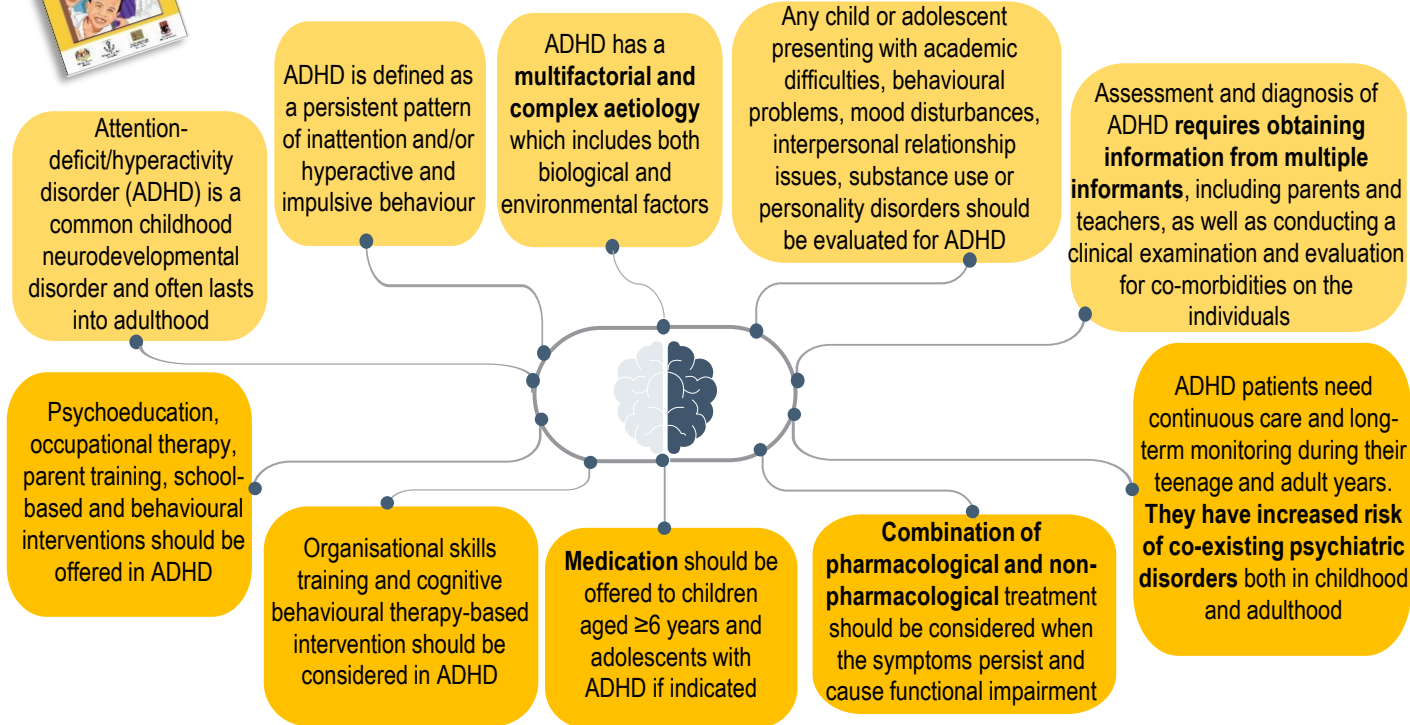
Attention-deficit/hyperactivity disorder (ADHD) is a common childhood neurodevelopmental disorder and often lasts into adulthood

ADHD is defined as a persistent pattern of inattention and/or hyperactive and impulsive behaviour

ADHD has a **multifactorial and complex aetiology** which includes both biological and environmental factors

Any child or adolescent presenting with academic difficulties, behavioural problems, mood disturbances, interpersonal relationship issues, substance use or personality disorders should be evaluated for ADHD

Assessment and diagnosis of ADHD **requires obtaining information from multiple informants**, including parents and teachers, as well as conducting a clinical examination and evaluation for co-morbidities on the individuals

Psychoeducation, occupational therapy, parent training, school-based and behavioural interventions should be offered in ADHD

Organisational skills training and cognitive behavioural therapy-based intervention should be considered in ADHD

**Medication** should be offered to children aged ≥6 years and adolescents with ADHD if indicated

**Combination of pharmacological and non-pharmacological** treatment should be considered when the symptoms persist and cause functional impairment

ADHD patients need continuous care and long-term monitoring during their teenage and adult years. **They have increased risk of co-existing psychiatric disorders** both in childhood and adulthood